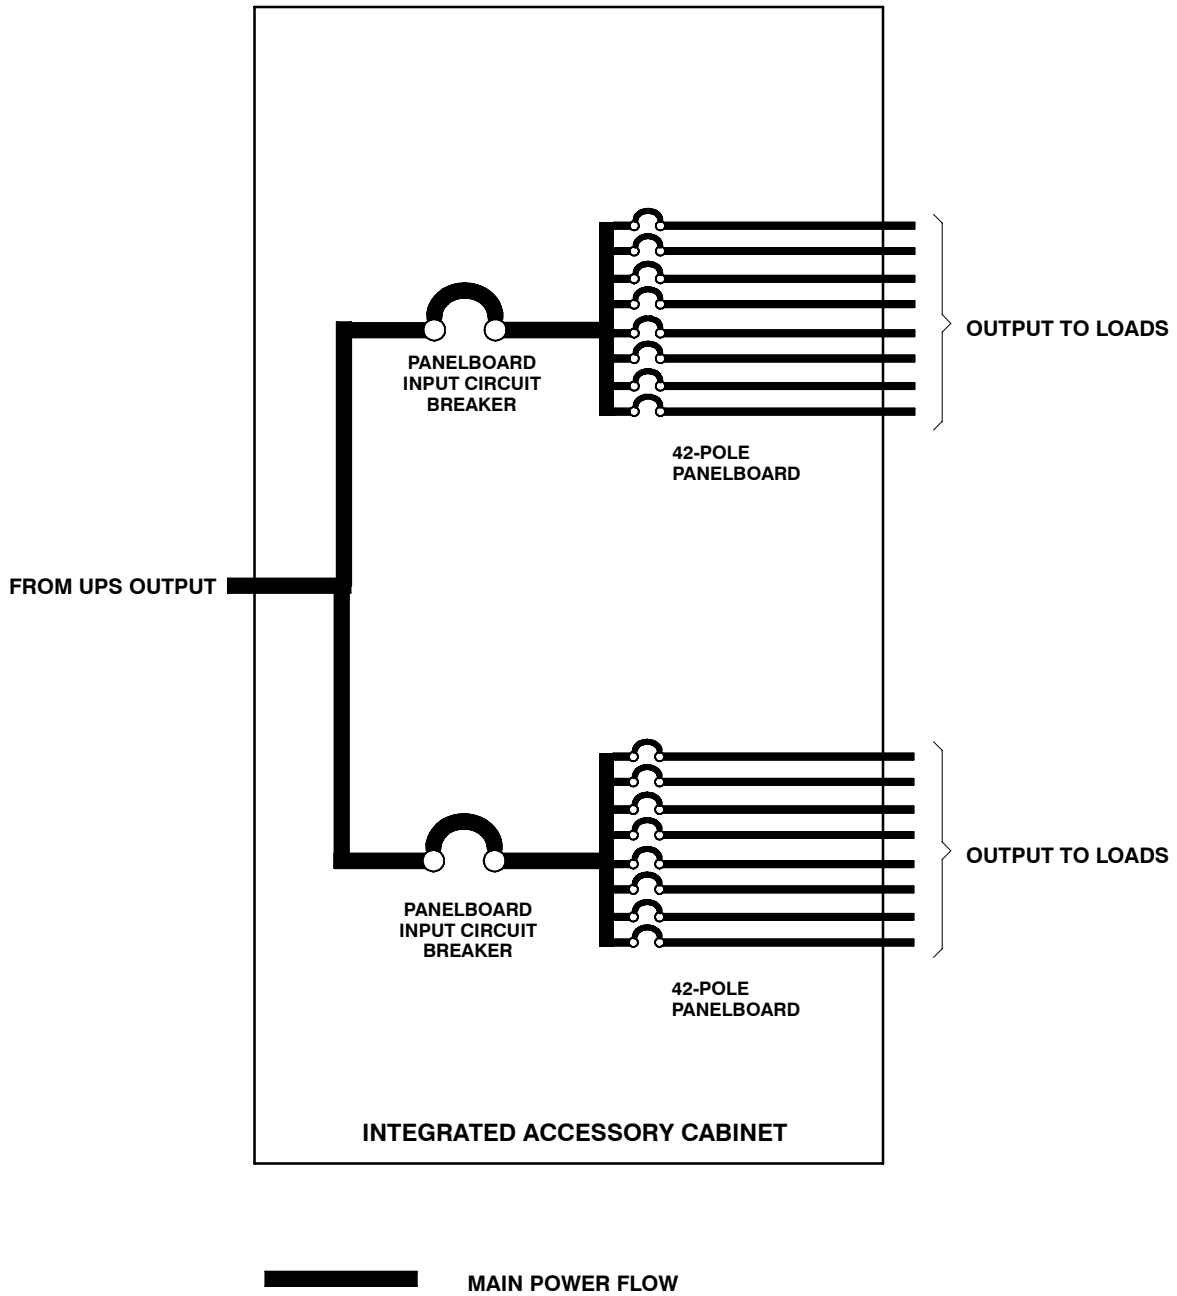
OUTPUT TO LOADS

PANELBOARD INPUT CIRCUIT BREAKER

42-POLE PANELBOARD

FROM UPS OUTPUT

OUTPUT TO LOADS

PANELBOARD INPUT CIRCUIT BREAKER

42-POLE PANELBOARD

INTEGRATED ACCESSORY CABINET

MAIN POWER FLOW